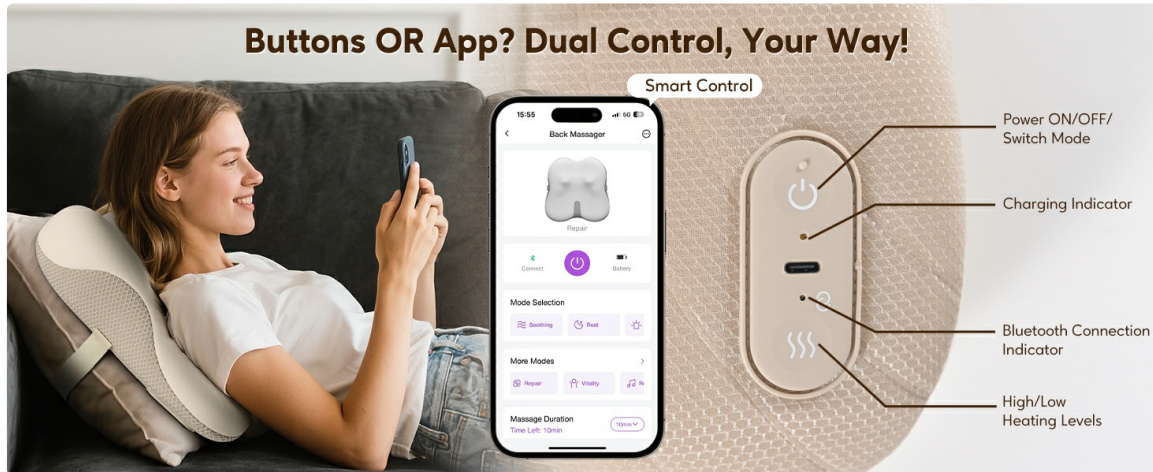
Buttons OR App? Dual Control, Your Way!

Smart Control

15:55

5G

Back Massager

Repair

Connect

Battery

Mode Selection

Soothing

Rest

More Modes

Repair

Vitality

Massage Duration

Time Left: 10min

10min

Power ON/OFF/ Switch Mode

Charging Indicator

Bluetooth Connection Indicator

High/Low Heating Levels